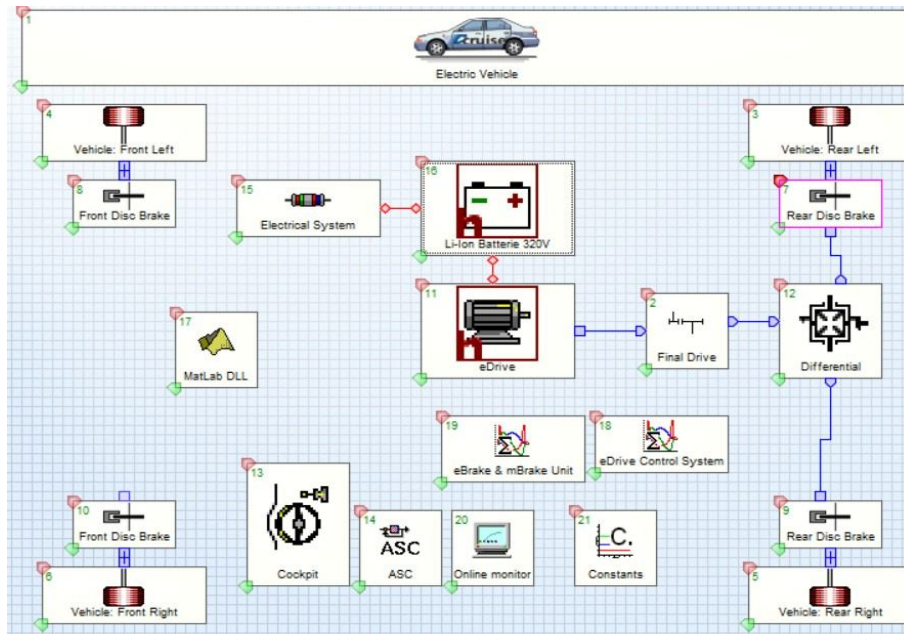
1
cruise
Electric Vehicle

4
Vehicle: Front Left

3
Vehicle: Rear Left

8
Front Disc Brake

15
Electrical System

16
Li-Ion Batterie 320V

7
Rear Disc Brake

11
eDrive

2
Final Drive

12
Differential

17
MatLab DLL

19
eBrake & mBrake Unit

18
eDrive Control System

13
Cockpit

14
ASC
ASC

20
Online monitor

21
C.
Constants

10
Front Disc Brake

9
Rear Disc Brake

6
Vehicle: Front Right

5
Vehicle: Rear Right